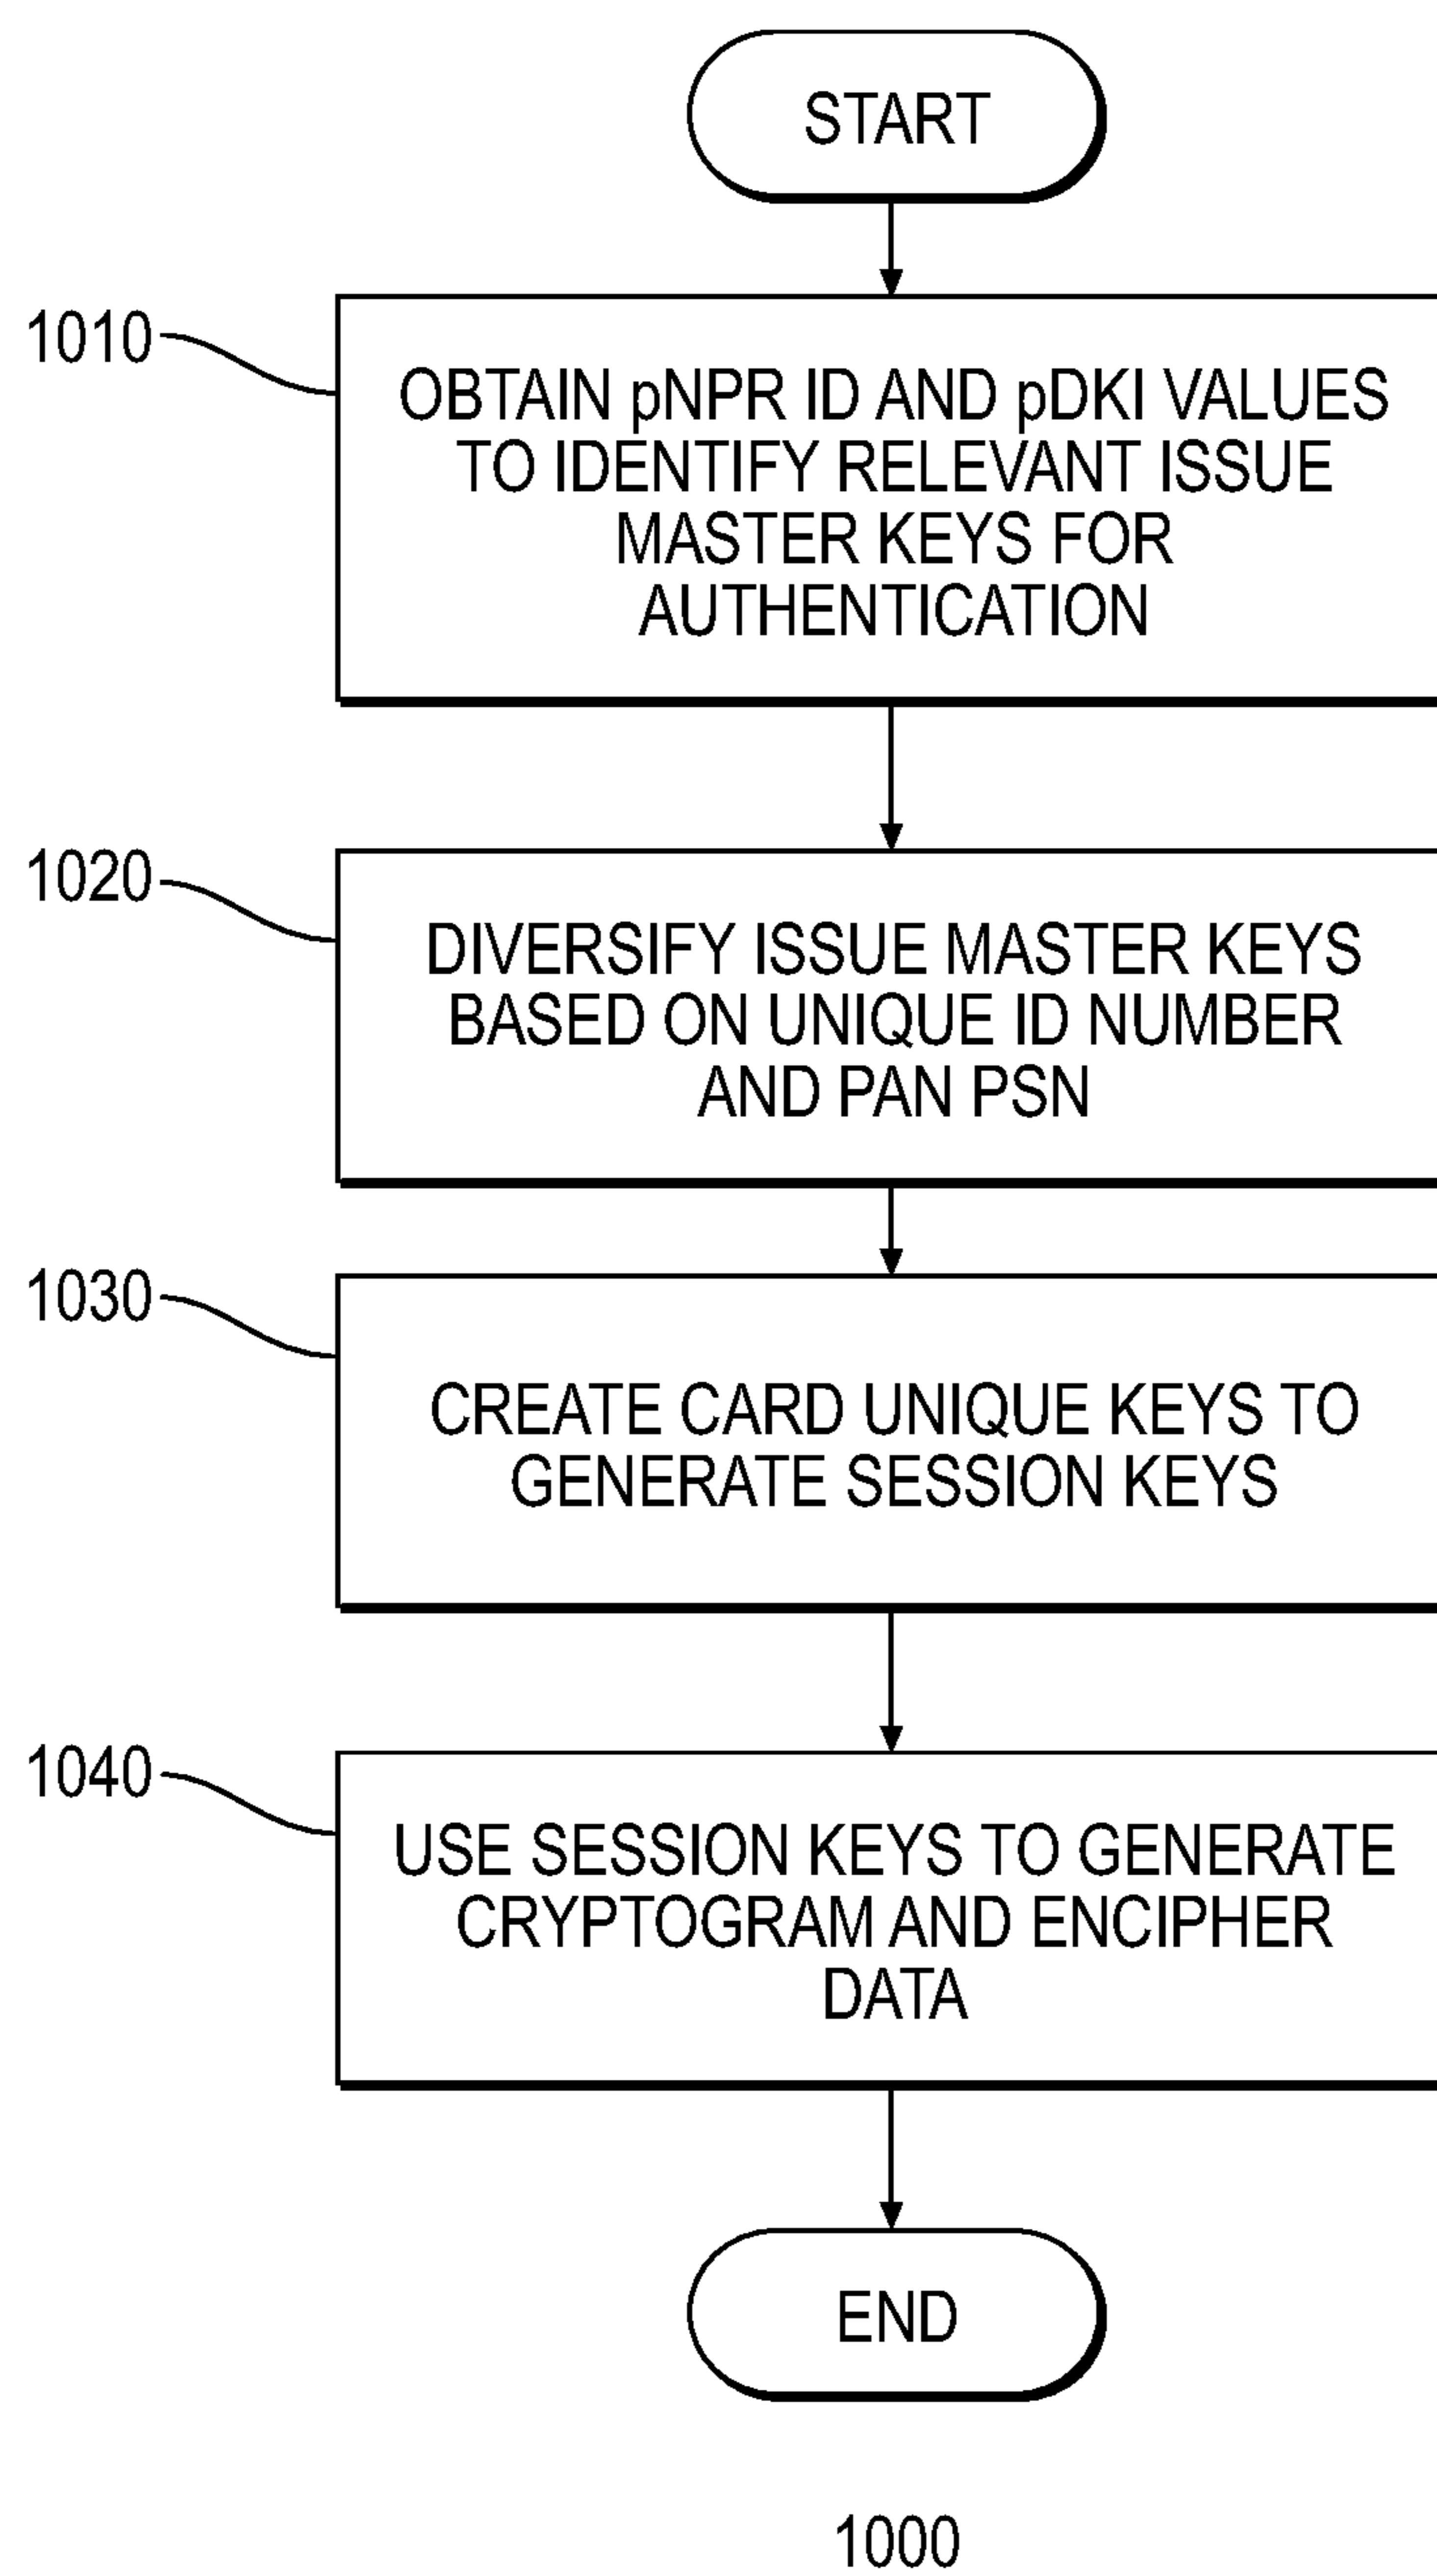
START

1010

OBTAIN pNPR ID AND pDKI VALUES TO IDENTIFY RELEVANT ISSUE MASTER KEYS FOR AUTHENTICATION

1020

DIVERSIFY ISSUE MASTER KEYS BASED ON UNIQUE ID NUMBER AND PAN PSN

1030

CREATE CARD UNIQUE KEYS TO GENERATE SESSION KEYS

1040

USE SESSION KEYS TO GENERATE CRYPTOGRAM AND ENCIPHER DATA

END

1000